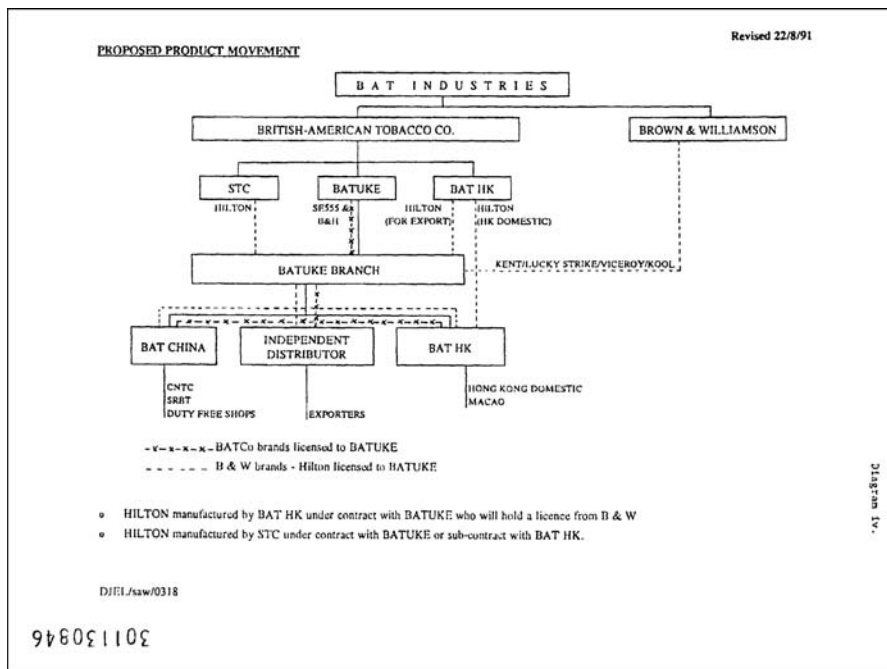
PROPOSED PRODUCT MOVEMENT

Revised 22/8/91

BAT INDUSTRIES

BRITISH-AMERICAN TOBACCO CO.

BROWN & WILLIAMSON

STC

BATUKE

BAT HK

HILTON

SE555 & B&H

HILTON (FOR EXPORT)

HILTON (HK DOMESTIC)

BATUKE BRANCH

KENT/LUCKY STRIKE/VICEROY/KOOL

BAT CHINA

INDEPENDENT DISTRIBUTOR

BAT HK

CNTC
SRBT
DUTY FREE SHOPS

EXPORTERS

HONG KONG DOMESTIC
MACAO

-x-x-x-x- BATCo brands licensed to BATUKE

- - - - - B & W brands - Hilton licensed to BATUKE

Diagram iv.

HILTON manufactured by BAT HK under contract with BATUKE who will hold a licence from B & W

HILTON manufactured by STC under contract with BATUKE or sub-contract with BAT HK.

DJEL/saw/0318

301130946